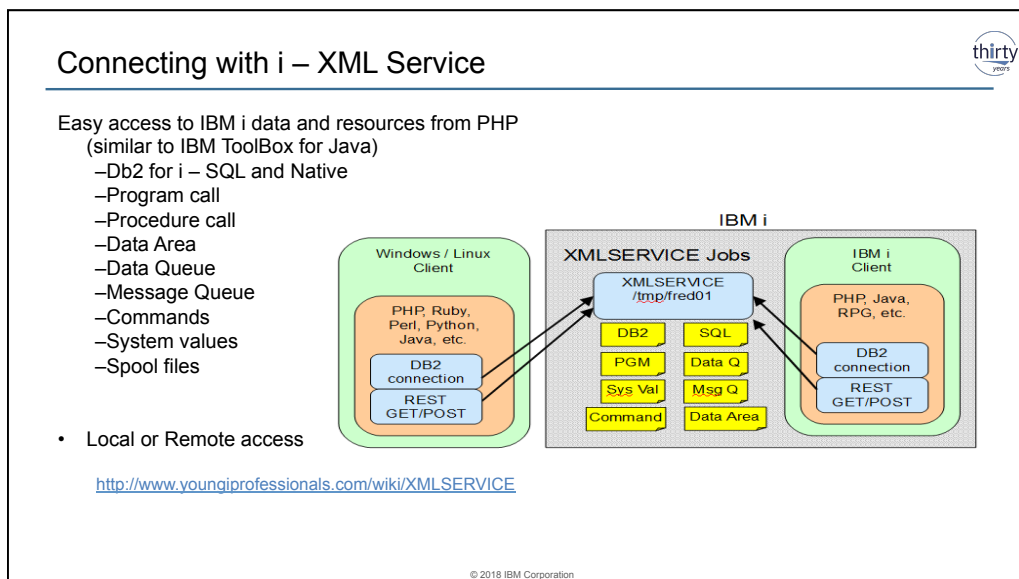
Connecting with i – XML Service

thirty years

Easy access to IBM i data and resources from PHP (similar to IBM ToolBox for Java)
–Db2 for i – SQL and Native
–Program call
–Procedure call
–Data Area
–Data Queue
–Message Queue
–Commands
–System values
–Spool files

• Local or Remote access

http://www.youngiprofessionals.com/wiki/XMLSERVICE

IBM i

Windows / Linux Client

PHP, Ruby, Perl, Python, Java, etc.

DB2 connection

REST GET/POST

XMLSERVICE Jobs

XMLSERVICE /tmp/fred01

DB2

SQL

PGM

Data Q

Sys Val

Msg Q

Command

Data Area

IBM i Client

PHP, Java, RPG, etc.

DB2 connection

REST GET/POST

© 2018 IBM Corporation